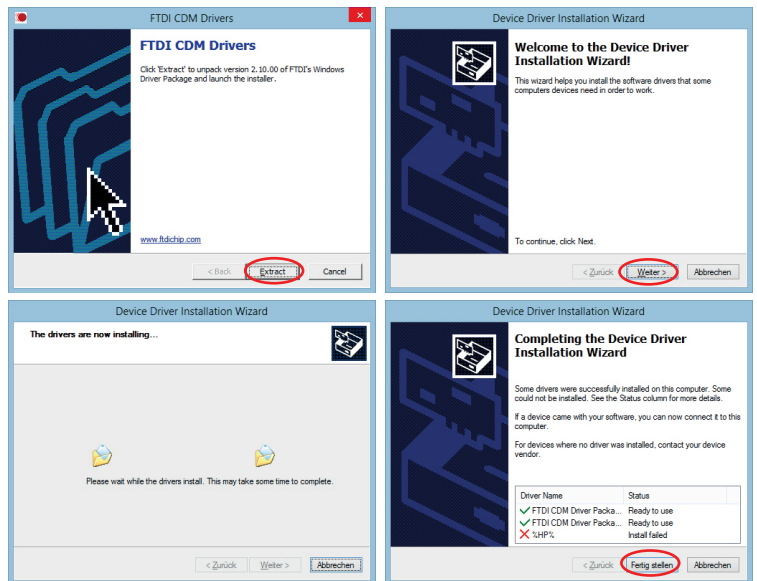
FTDI CDM Drivers

FTDI CDM Drivers

Click 'Extract' to unpack version 2.10.00 of FTDI's Windows Driver Package and launch the installer.

www.ftdichip.com

< Back Extract Cancel

Device Driver Installation Wizard

Welcome to the Device Driver Installation Wizard!

This wizard helps you install the software drivers that some computers devices need in order to work.

To continue, click Next.

< Zurück Weiter > Abbrechen

Device Driver Installation Wizard

The drivers are now installing...

Please wait while the drivers install. This may take some time to complete.

< Zurück Weiter > Abbrechen

Device Driver Installation Wizard

Completing the Device Driver Installation Wizard

Some drivers were successfully installed on this computer. Some could not be installed. See the Status column for more details.

If a device came with your software, you can now connect it to this computer.

For devices where no driver was installed, contact your device vendor.

| Driver Name | Status |
|---|---|
| FTDI CDM Driver Packa... | Ready to use |
| FTDI CDM Driver Packa... | Ready to use |
| %HP% | Install failed |

< Zurück Fertig stellen Abbrechen